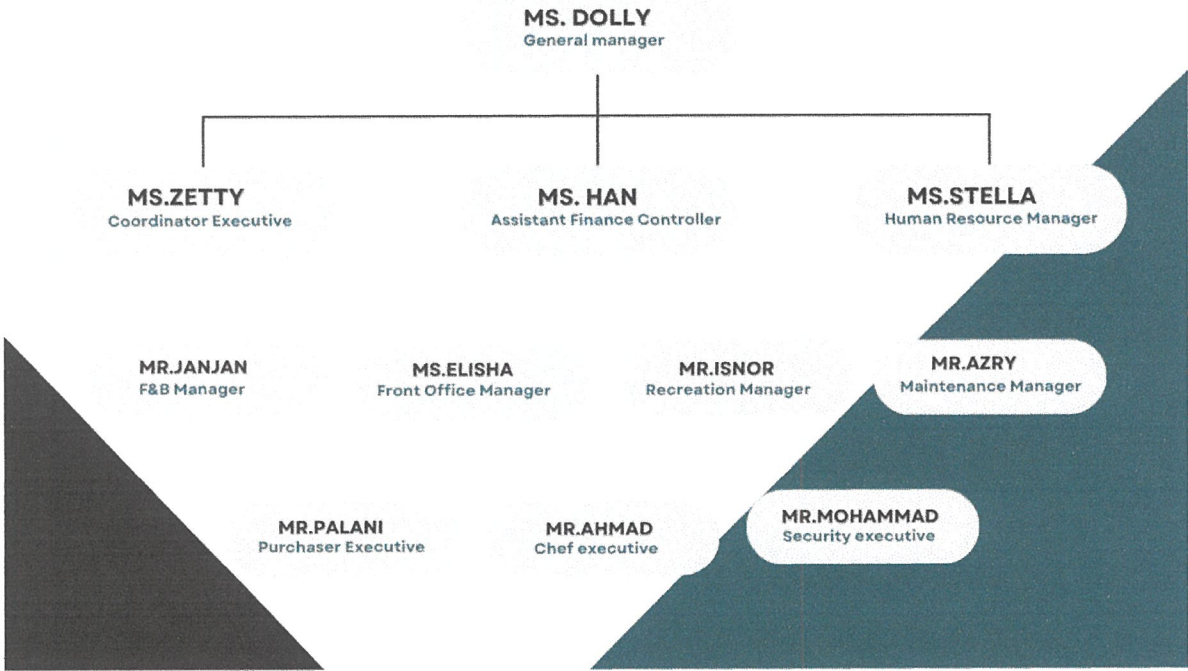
MS. DOLLY
General manager

MS.ZETTY
Coordinator Executive

MS. HAN
Assistant Finance Controller

MS.STELLA
Human Resource Manager

MR.JANJAN
F&B Manager

MS.ELISHA
Front Office Manager

MR.ISNOR
Recreation Manager

MR.AZRY
Maintenance Manager

MR.PALANI
Purchaser Executive

MR.AHMAD
Chef executive

MR.MOHAMMAD
Security executive